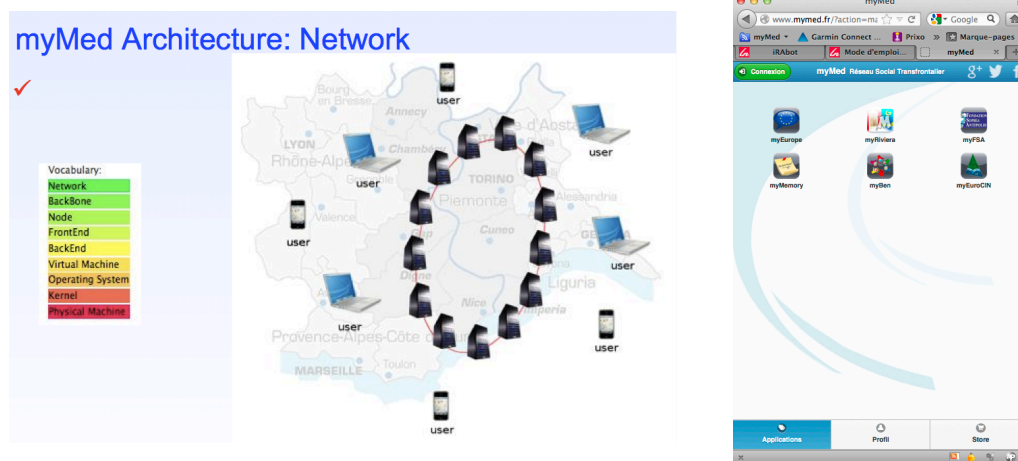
myMed Architecture: Network

✓

Vocabulary:
Network
BackBone
Node
FrontEnd
BackEnd
Virtual Machine
Operating System
Kernel
Physical Machine

user
user
user
user
user
user
user
user

Bourg en Bresse
Annecy
LYON
Rhône-Alpes
Chambéry
Grenoble
Valence
d'Aosta
TORINO
Piemonte
Alessandria
Cuneo
GENOVA
Liguria
Gap
Digne
Nice
Imperia
Provence-Alpes-Côte d'Azur
Toulon
MARSEILLE

myMed
www.mymed.fr/?action=ma
Google
myMed
Garmin Connect ...
Prixo
Marque-pages
iRAbot
Mode d'emploi...
myMed
Connexion
myMed Réseau Social Transfrontalier
myEurope
myRiviera
myFSA
myMemory
myBen
myEuroCIN
Applications
Profil
Store